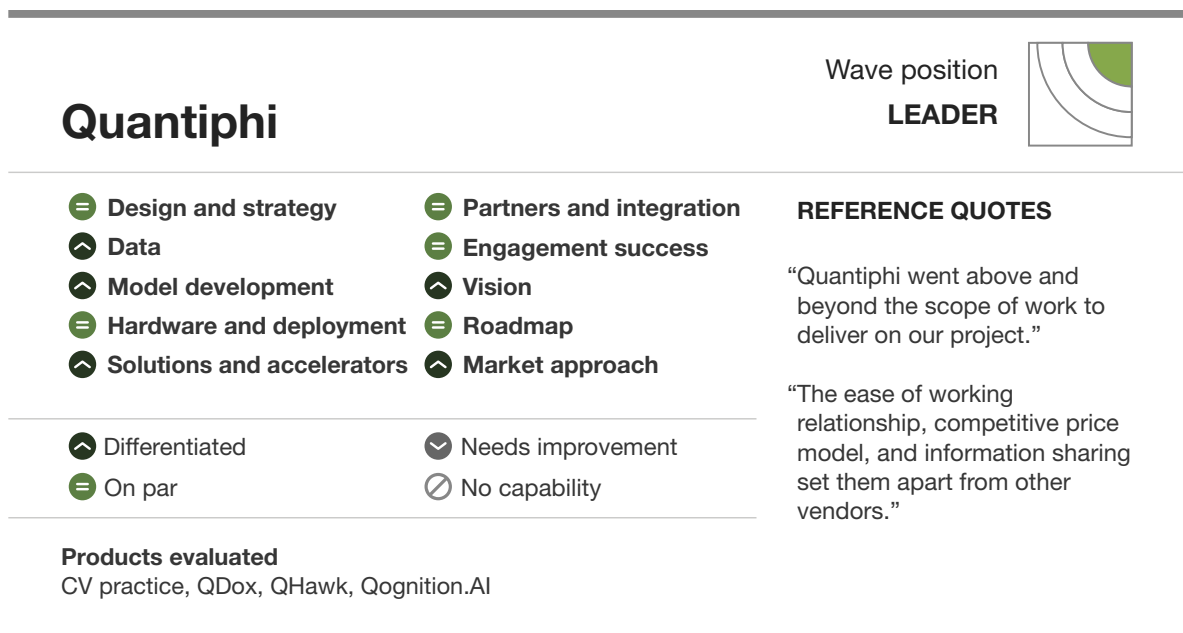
Wave position
LEADER

Quantiphi

Design and strategy
Data
Model development
Hardware and deployment
Solutions and accelerators

Partners and integration
Engagement success
Vision
Roadmap
Market approach

Differentiated
On par

Needs improvement
No capability

Products evaluated
CV practice, QDox, QHawk, Qognition.AI

REFERENCE QUOTES

"Quantiphi went above and beyond the scope of work to deliver on our project."

"The ease of working relationship, competitive price model, and information sharing set them apart from other vendors."